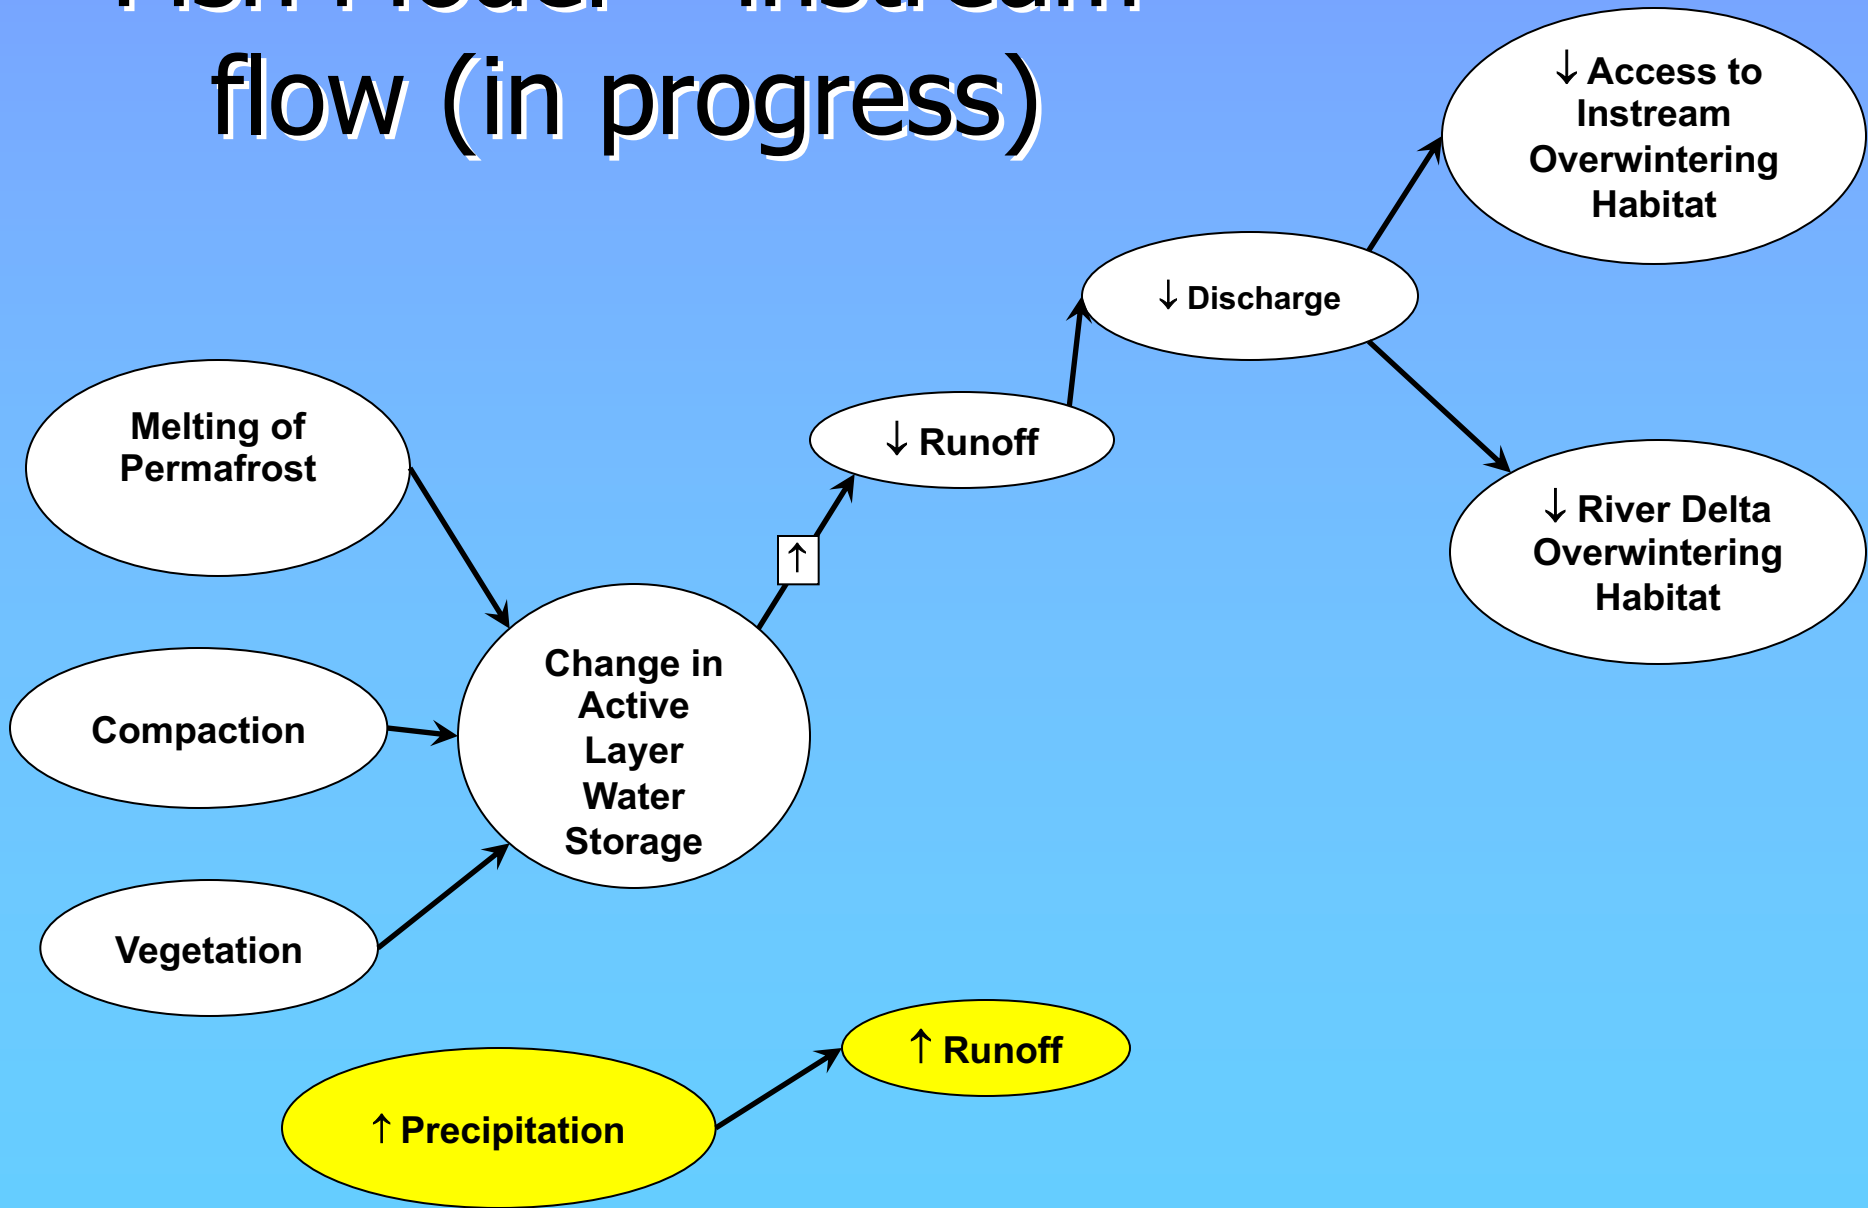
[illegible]
flow (in progress)

↓ Access to Instream Overwintering Habitat

↓ Discharge

Melting of Permafrost

↓ Runoff

↓ River Delta Overwintering Habitat

↑

Change in Active Layer Water Storage

Compaction

Vegetation

↑ Runoff

↑ Precipitation